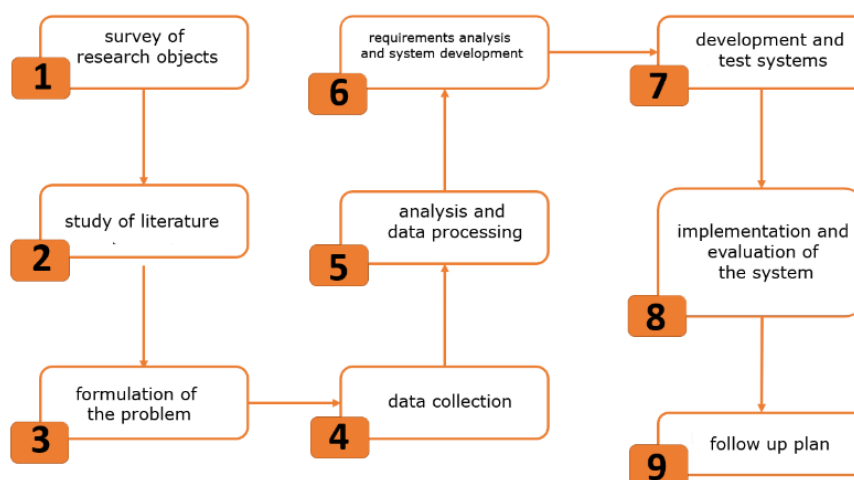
1
survey of research objects

2
study of literature

3
formulation of the problem

4
data collection

5
analysis and data processing

6
requirements analysis and system development

7
development and test systems

8
implementation and evaluation of the system

9
follow up plan